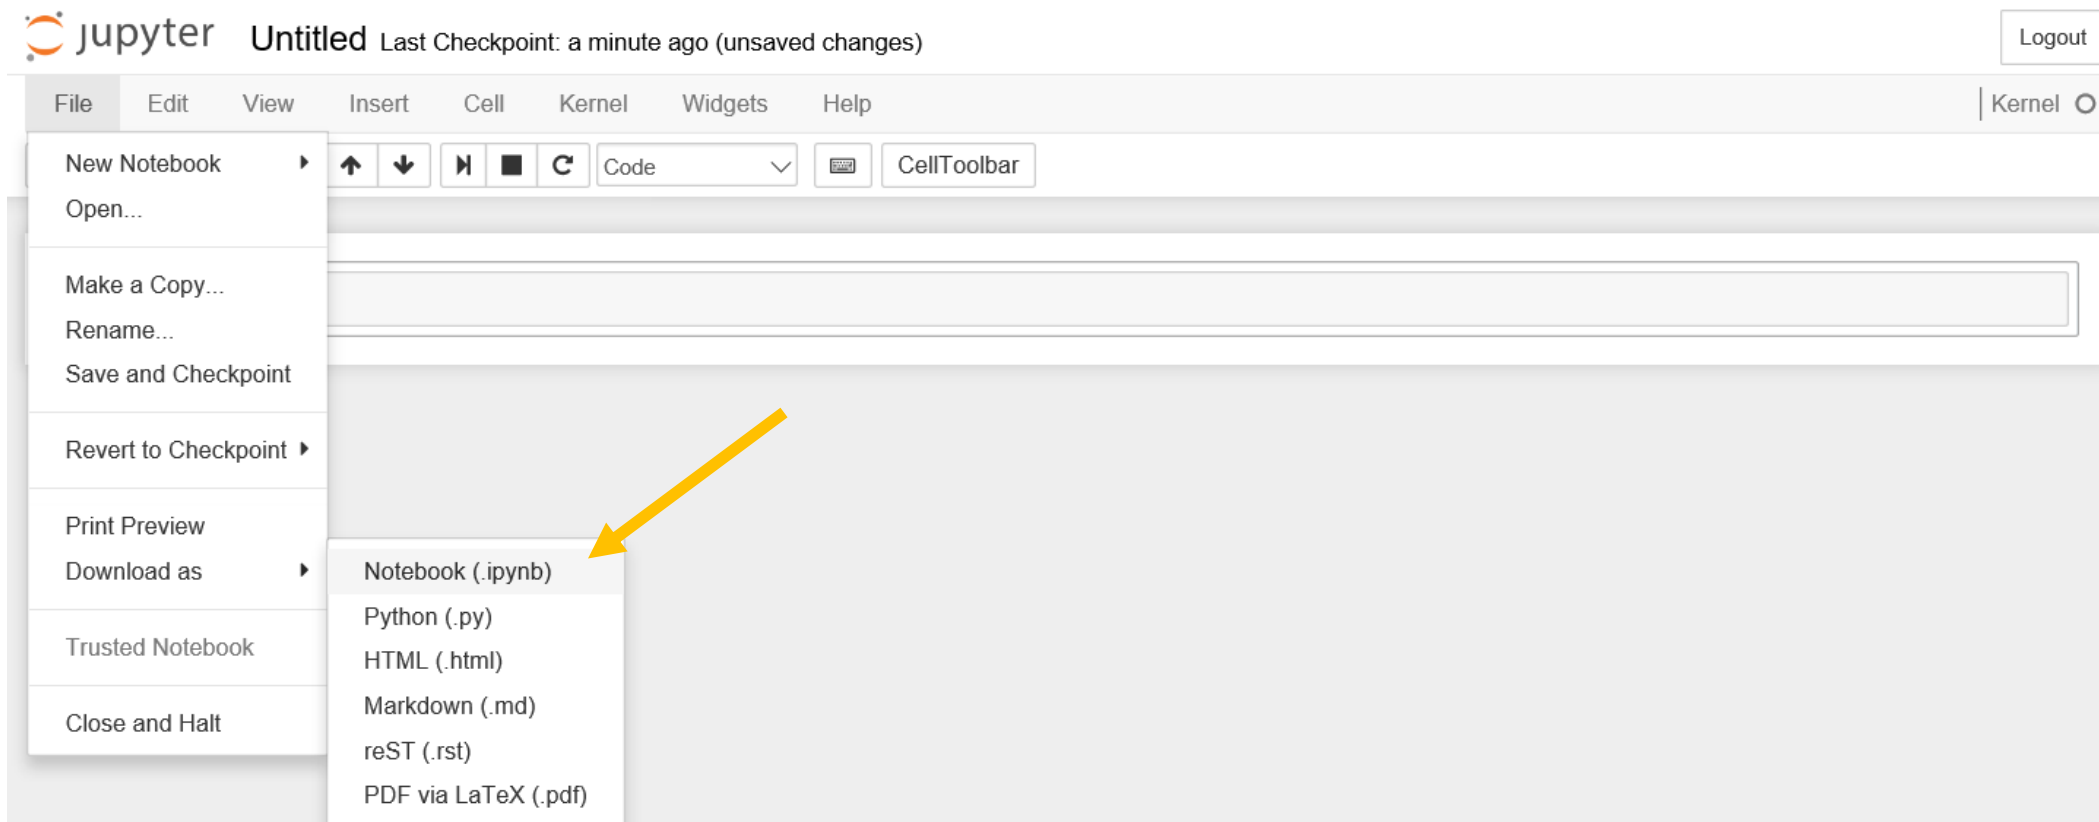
jupyter Untitled Last Checkpoint: a minute ago (unsaved changes)

Logout

File Edit View Insert Cell Kernel Widgets Help

Kernel

New Notebook
Open...

Make a Copy...
Rename...
Save and Checkpoint

Revert to Checkpoint

Print Preview
Download as

Trusted Notebook

Close and Halt

Code

CellToolbar

Notebook (.ipynb)
Python (.py)
HTML (.html)
Markdown (.md)
reST (.rst)
PDF via LaTeX (.pdf)